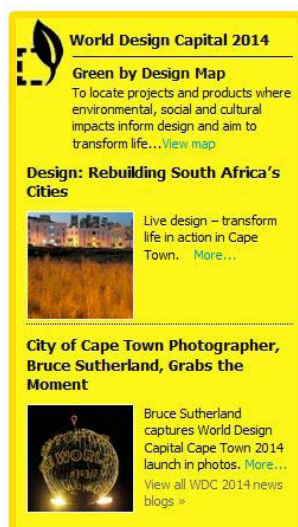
World Design Capital 2014

Green by Design Map

To locate projects and products where environmental, social and cultural impacts inform design and aim to transform life... View map

Design: Rebuilding South Africa's Cities

Live design – transform life in action in Cape Town. More...

City of Cape Town Photographer, Bruce Sutherland, Grabs the Moment

Bruce Sutherland captures World Design Capital Cape Town 2014 launch in photos. More...

View all WDC 2014 news blogs »